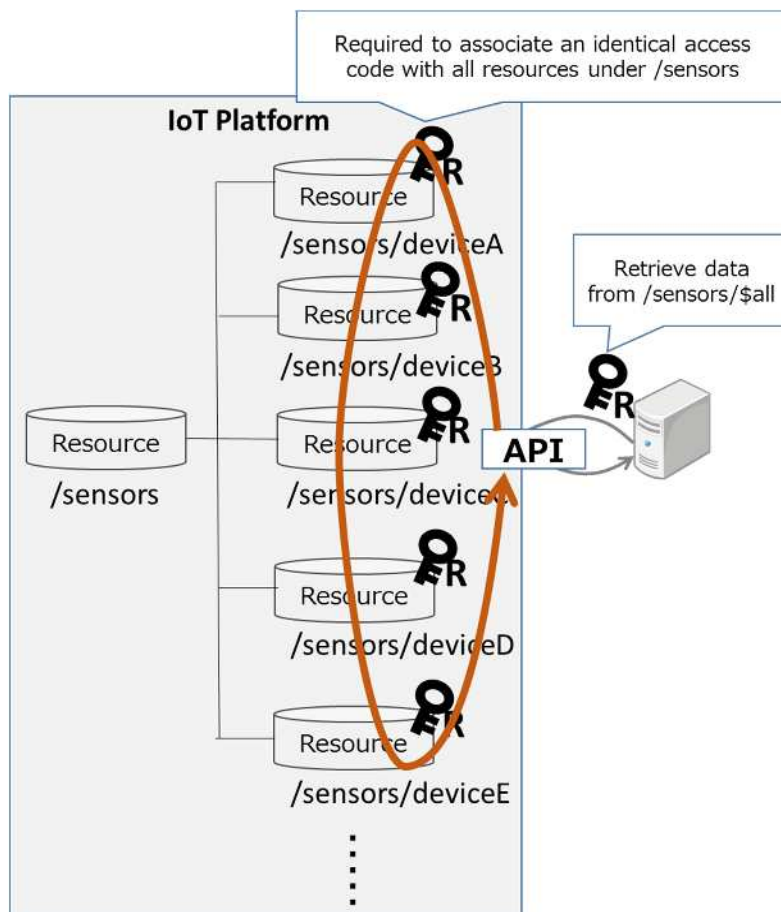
Required to associate an identical access code with all resources under /sensors

IoT Platform

Resource
/sensors/deviceA

Resource
/sensors/deviceB

Resource
/sensors/device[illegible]

Resource
/sensors/deviceD

Resource
/sensors/deviceE

Resource
/sensors

API

Retrieve data from /sensors/$all

R
R
R
R
R
R